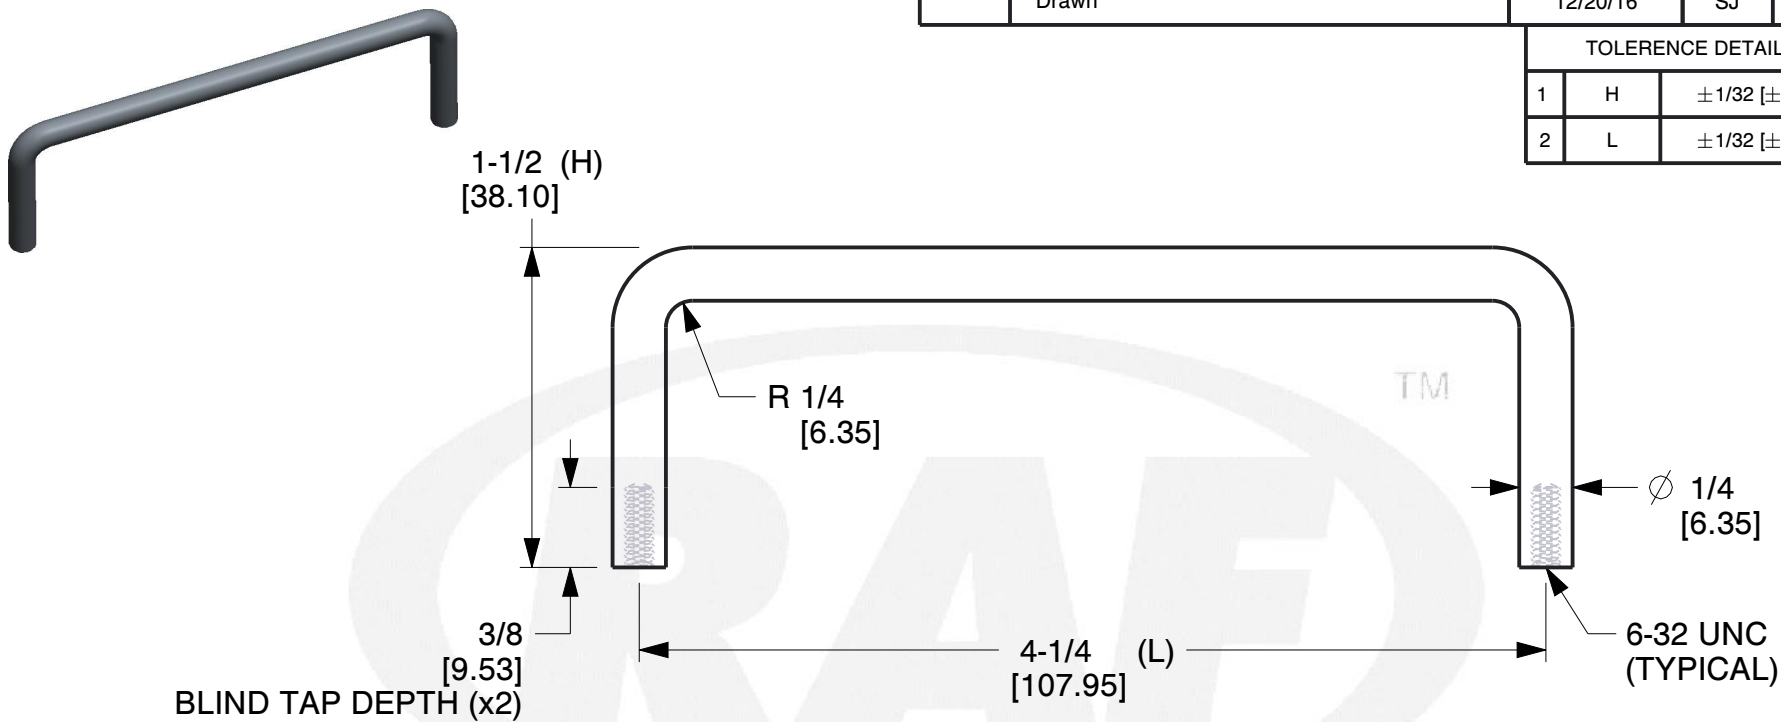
| | Drawn | 12/20/16 | SJ |
|---|---|---|---|

| TOLERENCE DETAIL | | |
|---|---|---|
| 1 | H | $\pm$1/32 [$\pm$ |
| 2 | L | $\pm$1/32 [$\pm$ |

1-1/2 (H)
[38.10]

R 1/4
[6.35]

TM

$\varnothing$ 1/4
[6.35]

3/8
[9.53]
BLIND TAP DEPTH (x2)

4-1/4 (L)
[107.95]

6-32 UNC
(TYPICAL)

RAF